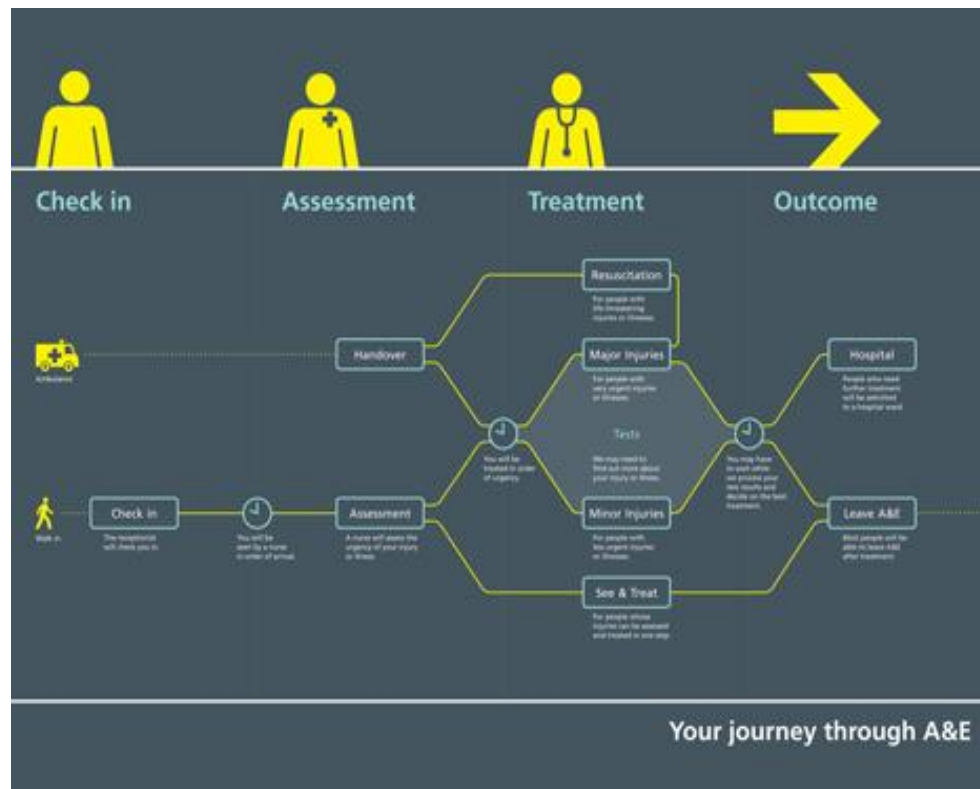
Check in

Assessment

Treatment

Outcome

Ambulance

Handover

Resuscitation

For people with life-threatening injuries or illness.

Major Injuries

For people with very urgent injuries or illness.

You will be treated in order of urgency.

Tests

We may need to find out more about your injury or illness.

You may have to wait while we process your test results and decide on the best treatment.

Hospital

People who need further treatment will be admitted to a hospital ward.

Walk in

Check in

The receptionist will check you in.

You will be seen by a nurse in order of arrival.

Assessment

A nurse will assess the urgency of your injury or illness.

Minor Injuries

For people with less urgent injuries or illness.

Leave A&E

Most people will be able to leave A&E after treatment.

See & Treat

For people whose injuries can be assessed and treated in one step.

Your journey through A&E